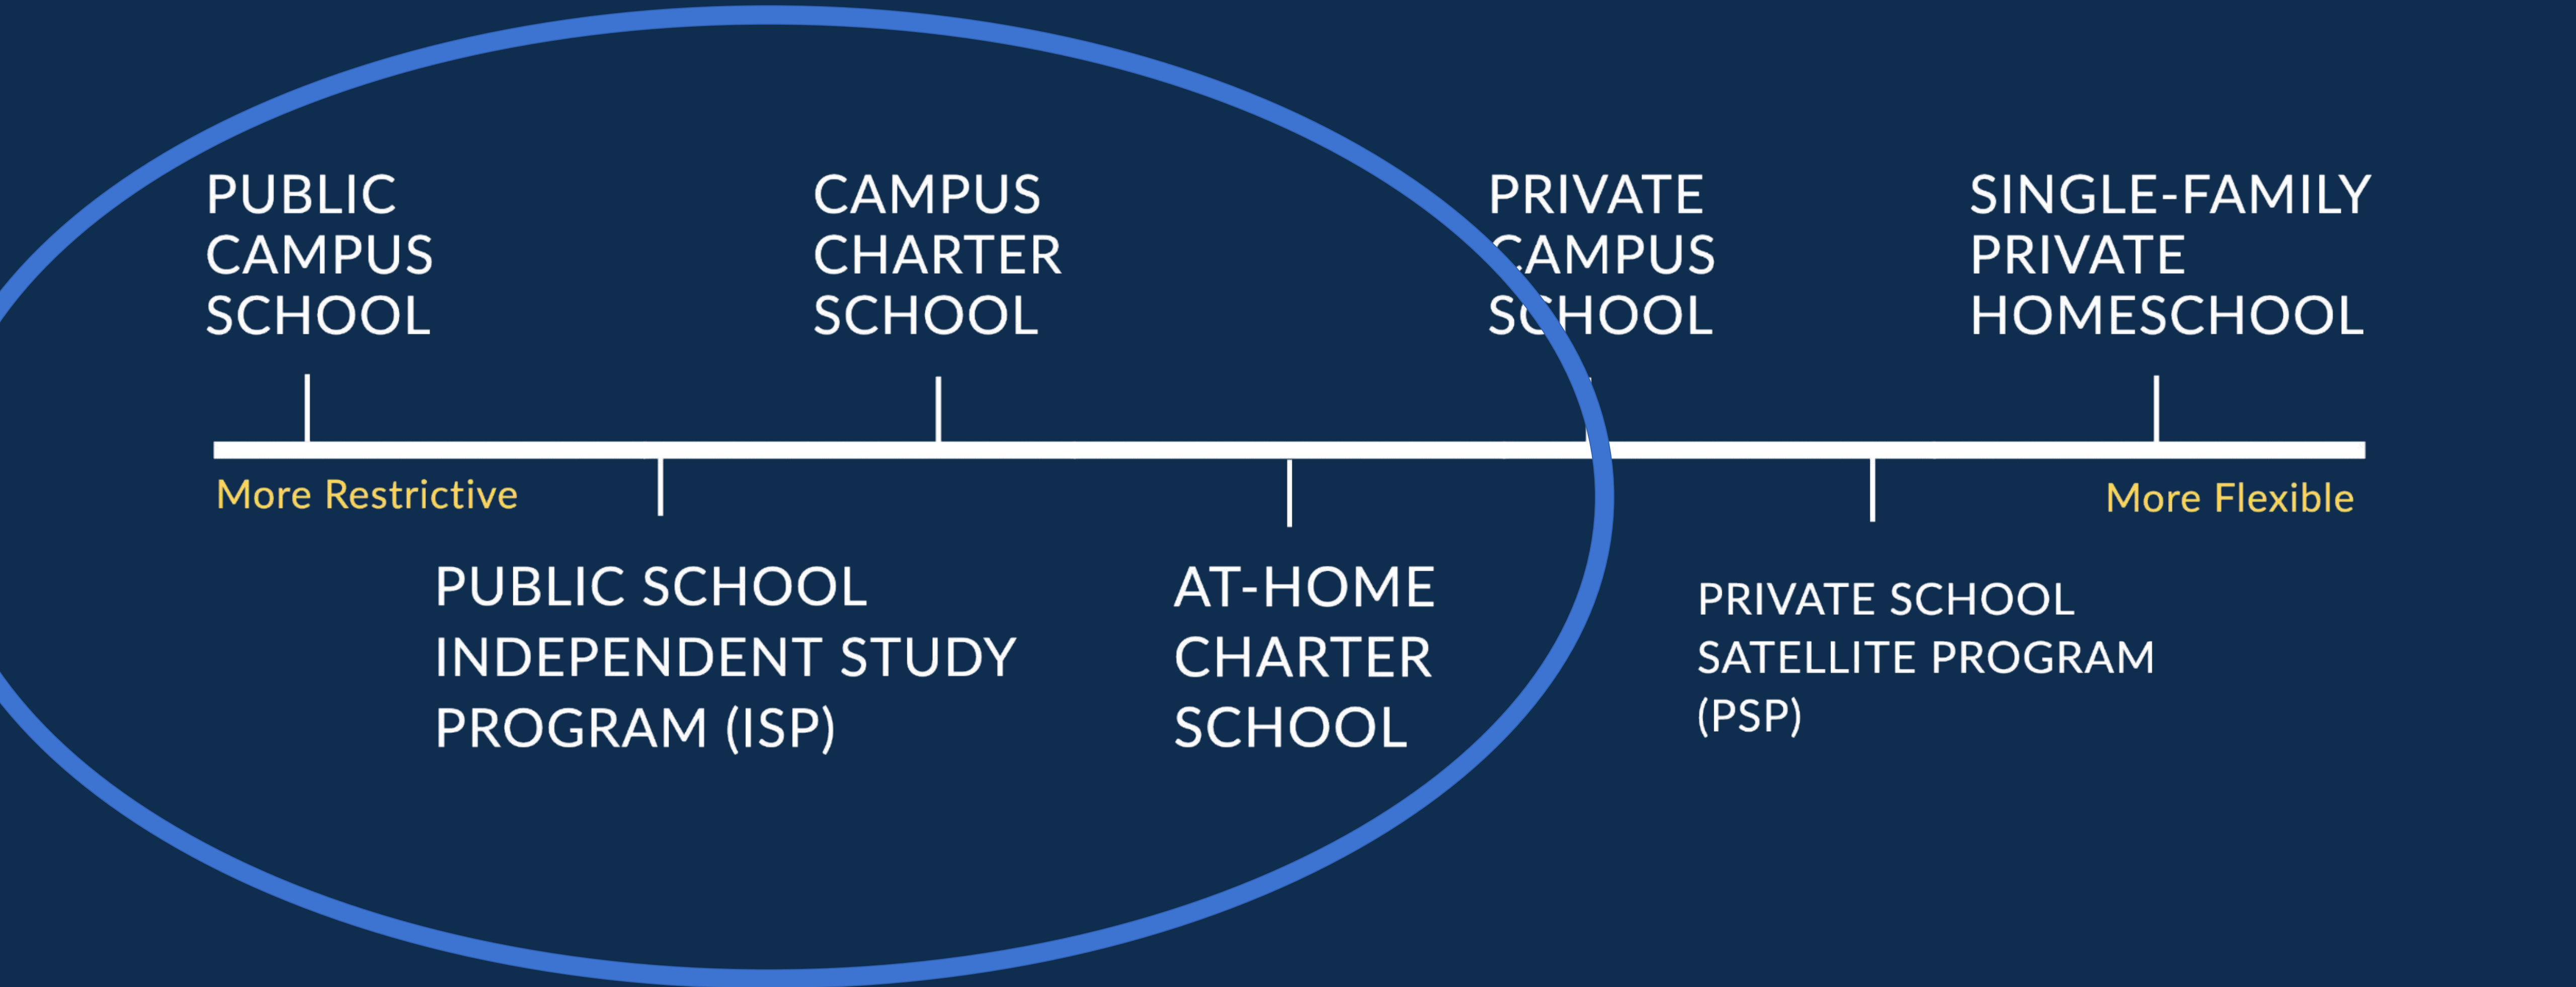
PUBLIC CAMPUS SCHOOL

CAMPUS CHARTER SCHOOL

PRIVATE CAMPUS SCHOOL

SINGLE-FAMILY PRIVATE HOMESCHOOL

More Restrictive

More Flexible

PUBLIC SCHOOL INDEPENDENT STUDY PROGRAM (ISP)

AT-HOME CHARTER SCHOOL

PRIVATE SCHOOL SATELLITE PROGRAM (PSP)